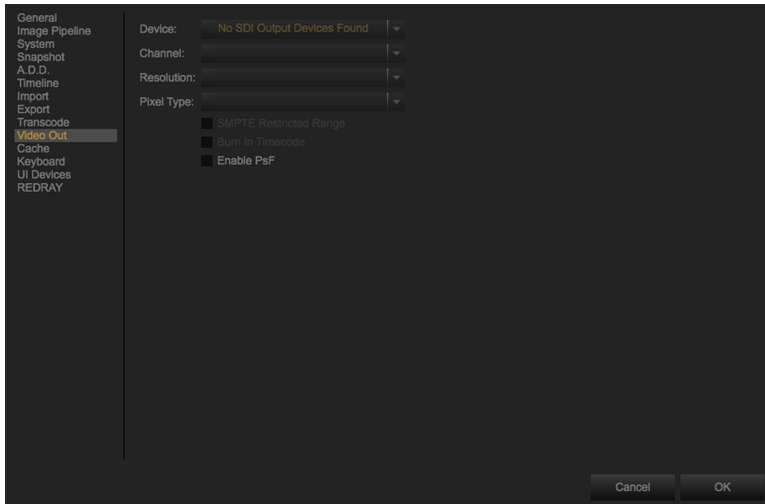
General
Image Pipeline
System
Snapshot
A.D.D.
Timeline
Import
Export
Transcode
Video Out
Cache
Keyboard
UI Devices
REDRAY

Device: No SDI Output Devices Found
Channel:
Resolution:
Pixel Type:

SMPTE Restricted Range
Burn In Timecode
Enable PsF

Cancel
OK